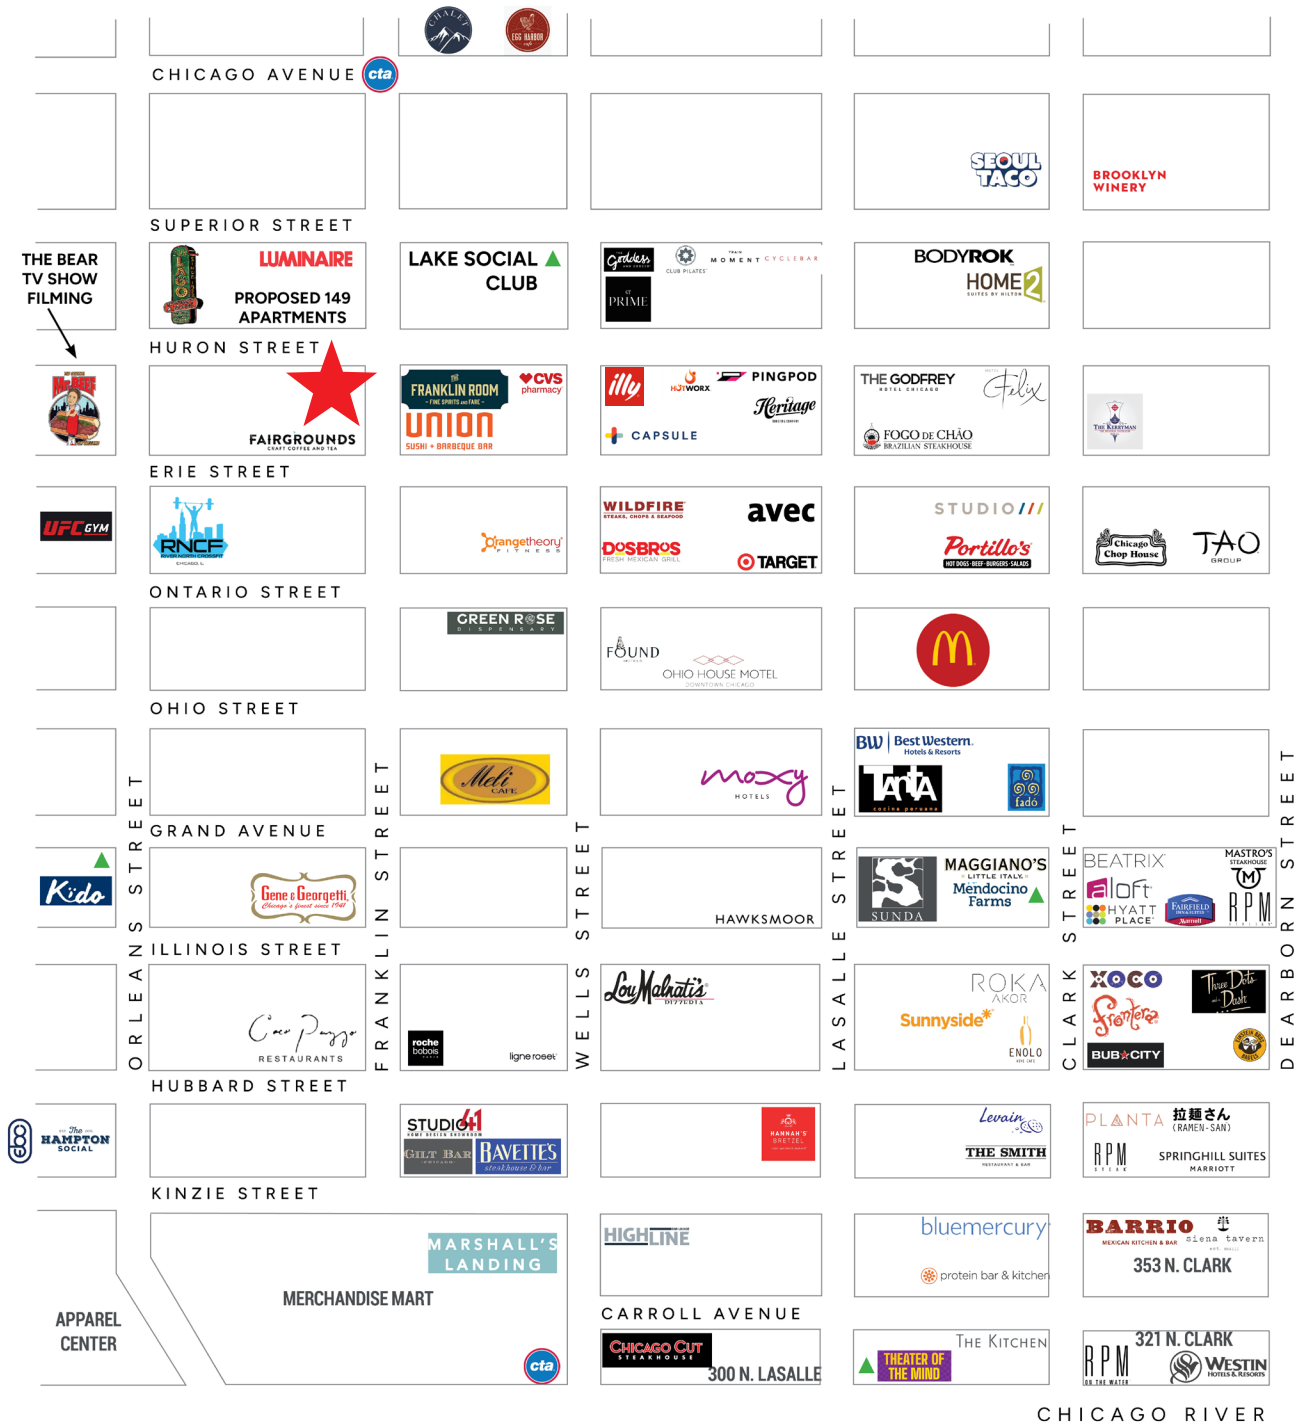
CHALET

EGG HARBOR CAFE

CHICAGO AVENUE

cta

SEOUL TACO

BROOKLYN WINERY

SUPERIOR STREET

THE BEAR TV SHOW FILMING

LUMINAIRE

PROPOSED 149 APARTMENTS

LAKE SOCIAL CLUB

Goddess

CLUB PILATES

MOMENT CYCLEBAR

PRIME

BODYROK

HOME2 SUITES BY HILTON

HURON STREET

Mr. BEEF

FAIRGROUNDS CRAFT COFFEE AND TEA

FRANKLIN ROOM

CVS pharmacy

UNION SUSHI + BARBEQUE BAR

illy

HOTWORX

PINGPOD

Heritage

CAPSULE

THE GODFREY HOTEL CHICAGO

Felix

FOGO DE CHÃO BRAZILIAN STEAKHOUSE

THE KERRYMAN

ERIE STREET

UFC GYM

RNCF RIVER NORTH CROSSFIT CHICAGO, IL

orangetheory FITNESS

WILDFIRE STEAKS, CHOPS & SEAFOOD

avec

DOS BROS FRESH MEXICAN GRILL

TARGET

STUDIO///

Portillo's HOT DOGS · BEEF · BURGERS · SALADS

Chicago Chop House

TAO GROUP

ONTARIO STREET

GREEN ROSE DISPENSARY

FOUND

OHIO HOUSE MOTEL DOWNTOWN CHICAGO

OHIO STREET

Meli CAFE

moxy HOTELS

BW Best Western Hotels & Resorts

Tanta cocina peruana

fado

GRAND AVENUE

Kido

Gene & Georgetti Chicago's finest since 1941

HAWKSMOOR

SUNDA

MAGGIANO'S LITTLE ITALY

Mendocino Farms

BEATRIX

aloft

HYATT PLACE

FAIRFIELD INN & SUITES Marriott

MASTRO'S STEAKHOUSE

RPM

ILLINOIS STREET

ORLEANS STREET

FRANKLIN STREET

WELLS STREET

LASALLE STREET

CLARK STREET

DEARBORN STREET

Cocó Pazzo RESTAURANTS

roche bobois

ligne roset

Lou Malnati's PIZZERIA

ROKA AKOR

Sunnyside

ENOLO

XOCO

Frontera

BUB CITY

Three Dots and a Dash

HUBBARD STREET

The HAMPTON SOCIAL

STUDIO41

GILT BAR

BAVETTE'S steakhouse & bar

HANNAH'S BRETZEL

Levain

THE SMITH RESTAURANT & BAR

PLANTA

拉麺さん (RAMEN-SAN)

RPM STEAK

SPRINGHILL SUITES MARRIOTT

KINZIE STREET

MARSHALL'S LANDING

MERCHANDISE MART

APPAREL CENTER

cta

HIGHLINE

bluemercury

protein bar & kitchen

BARRIO MEXICAN KITCHEN & BAR

siena tavern

353 N. CLARK

CARROLL AVENUE

CHICAGO CUT STEAKHOUSE

300 N. LASALLE

THE KITCHEN

THEATER OF THE MIND

RPM ON THE WATER

321 N. CLARK

WESTIN HOTELS & RESORTS

CHICAGO RIVER